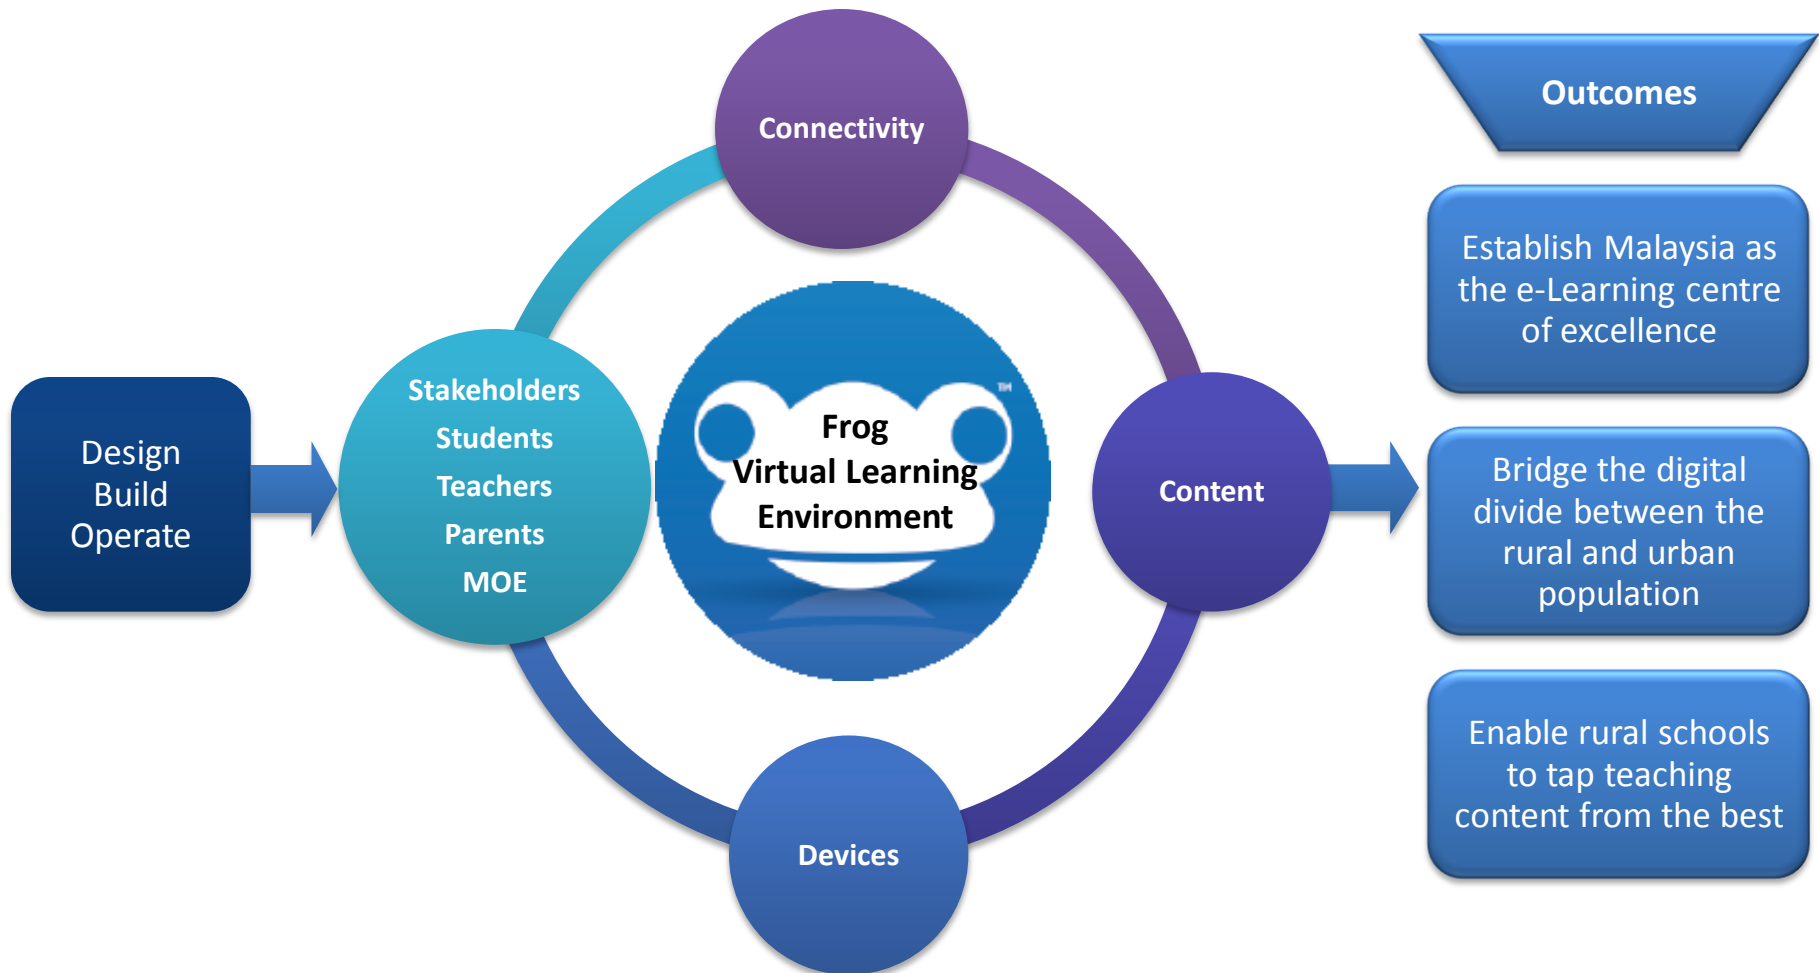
Design
Build
Operate

Stakeholders
Students
Teachers
Parents
MOE

Connectivity

Frog
Virtual Learning
Environment

TM

Content

Devices

Outcomes

Establish Malaysia as the e-Learning centre of excellence

Bridge the digital divide between the rural and urban population

Enable rural schools to tap teaching content from the best